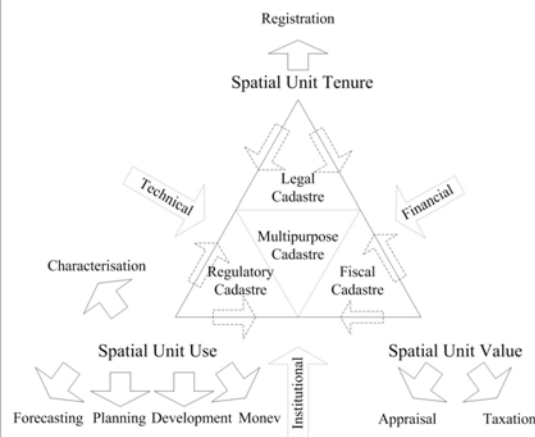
Registration

Spatial Unit Tenure

Technical

Financial

Legal Cadastre

Multipurpose Cadastre

Characterisation

Regulatory Cadastre

Fiscal Cadastre

Spatial Unit Use

Institutional

Spatial Unit Value

Forecasting Planning Development Monev

Appraisal Taxation